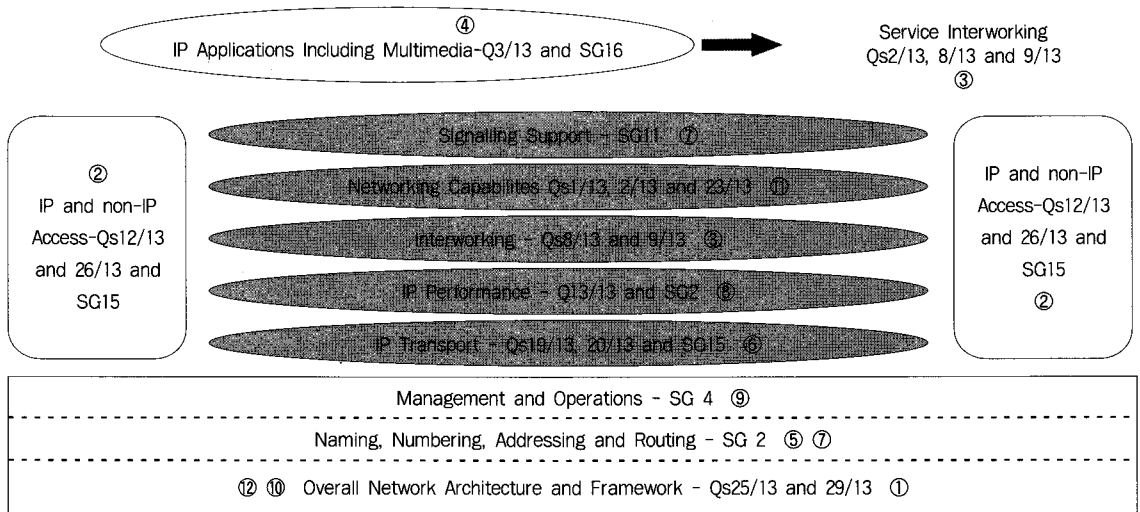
④
IP Applications Including Multimedia-Q3/13 and SG16

Service Interworking Qs2/13, 8/13 and 9/13
③

②
IP and non-IP Access-Qs12/13 and 26/13 and SG15

Signalling Support - SG11 ⑦

Networking Capabilites Qs1/13, 2/13 and 23/13 ⑪

Interworking - Qs8/13 and 9/13 ③

IP Performance - Q13/13 and SG2 ⑧

IP Transport - Qs19/13, 20/13 and SG15 ⑥

IP and non-IP Access-Qs12/13 and 26/13 and SG15
②

Management and Operations - SG 4 ⑨

Naming, Numbering, Addressing and Routing - SG 2 ⑤ ⑦

⑫ ⑩ Overall Network Architecture and Framework - Qs25/13 and 29/13 ①